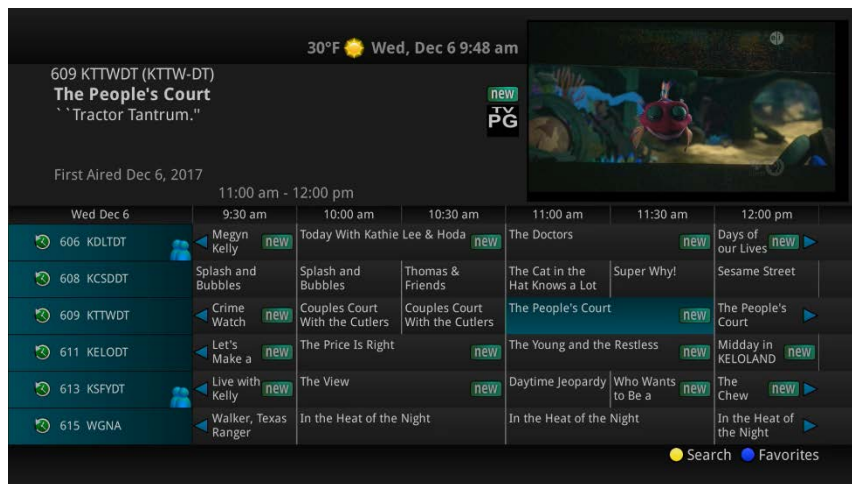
30°F Wed, Dec 6 9:48 am

609 KTTWDT (KTTW-DT)
The People's Court
``Tractor Tantrum."

new
TV PG

First Aired Dec 6, 2017
11:00 am - 12:00 pm

| Wed Dec 6 | 9:30 am | 10:00 am | 10:30 am | 11:00 am | 11:30 am | 12:00 pm |
|---|---|---|---|---|---|---|
| 606 KDLTDT | Megyn Kelly new | Today With Kathie Lee & Hoda new | | The Doctors new | | Days of our Lives new |
| 608 KCSDDT | Splash and Bubbles | Splash and Bubbles | Thomas & Friends | The Cat in the Hat Knows a Lot | Super Why! | Sesame Street |
| 609 KTTWDT | Crime Watch new | Couples Court With the Cutlers | Couples Court With the Cutlers | The People's Court new | | The People's Court |
| 611 KELODT | Let's Make a new | The Price Is Right new | | The Young and the Restless new | | Midday in KELOLAND new |
| 613 KSFYDT | Live with Kelly new | The View new | | Daytime Jeopardy | Who Wants to Be a new | The Chew new |
| 615 WGNA | Walker, Texas Ranger | In the Heat of the Night | | In the Heat of the Night | | In the Heat of the Night |

Search Favorites